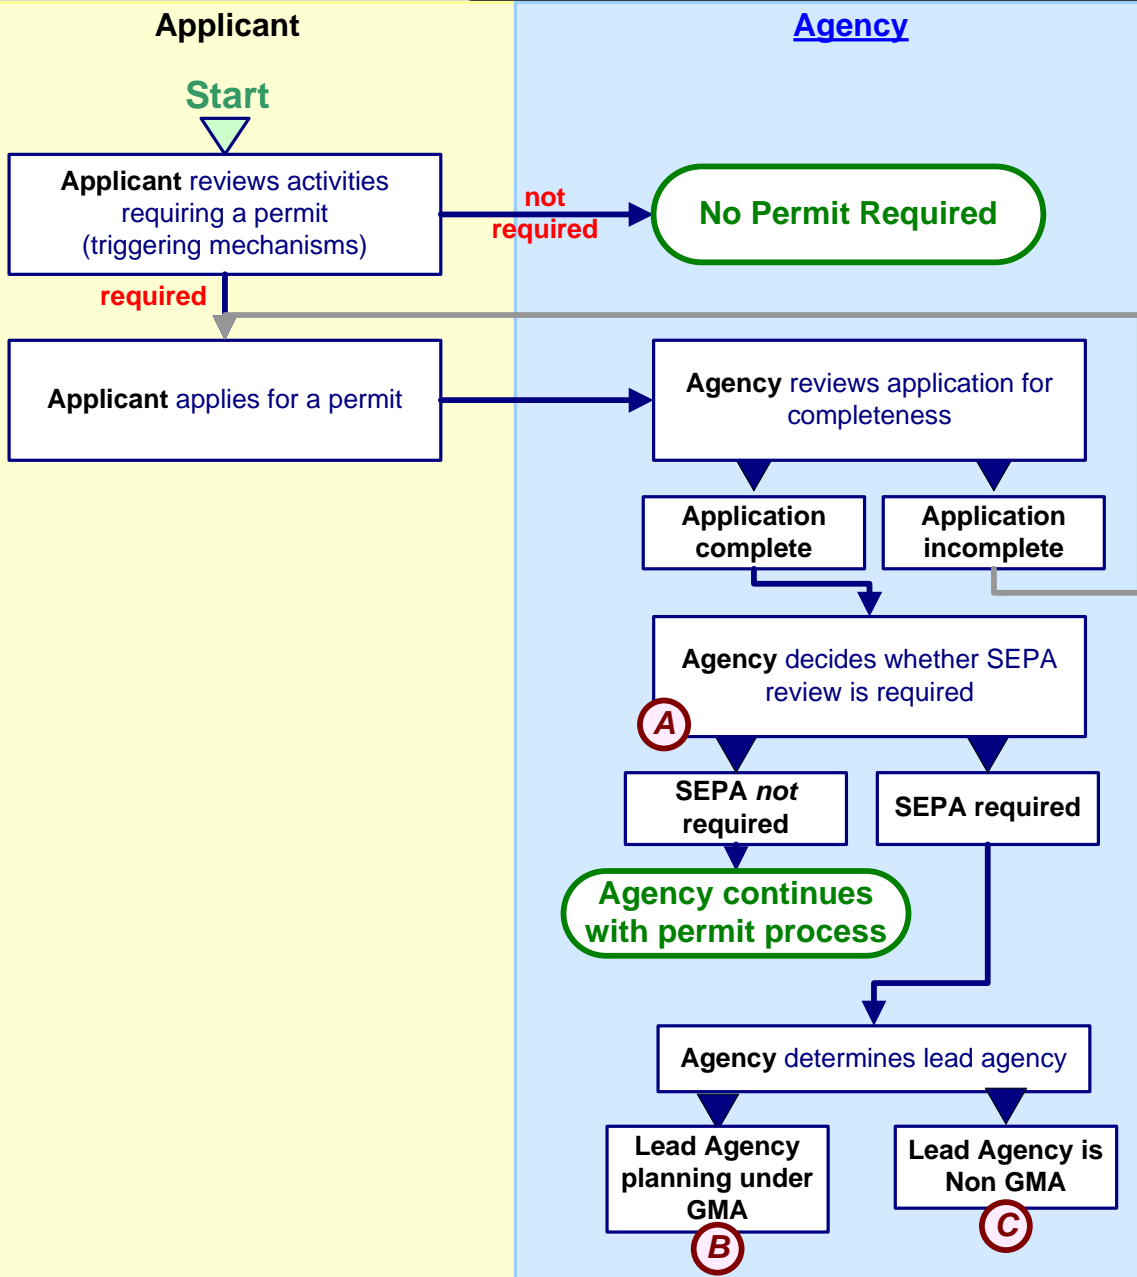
Applicant

Agency

Start

Applicant reviews activities requiring a permit (triggering mechanisms)

not required

No Permit Required

required

Applicant applies for a permit

Agency reviews application for completeness

Application complete

Application incomplete

Agency decides whether SEPA review is required

A

SEPA *not* required

SEPA required

Agency continues with permit process

Agency determines lead agency

Lead Agency planning under GMA

B

Lead Agency is Non GMA

C